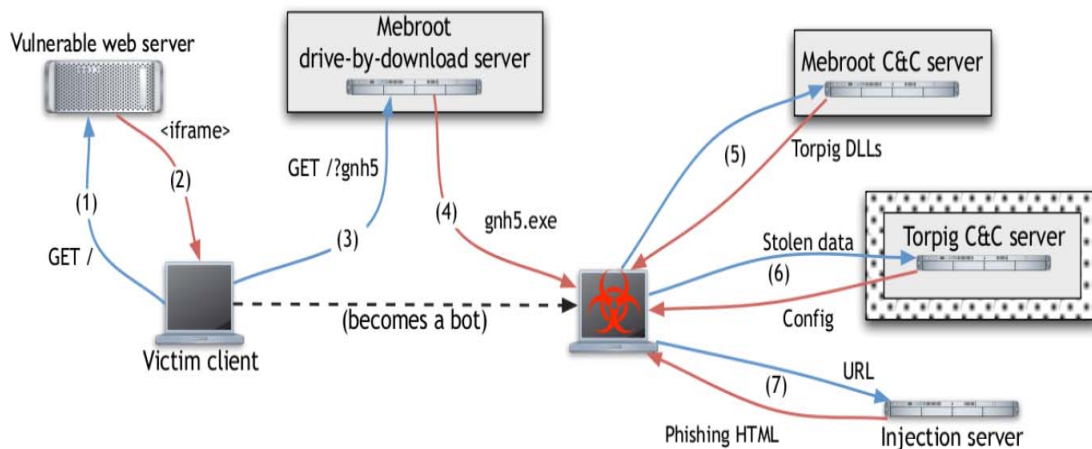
Vulnerable web server

Mebroot drive-by-download server

Mebroot C&C server

<iframe>

(1)

(2)

GET /?gnh5

(3)

(4)

gnh5.exe

(5)

Torpig DLLs

GET /

Stolen data

(6)

Torpig C&C server

Config

(becomes a bot)

Victim client

URL

(7)

Phishing HTML

Injection server